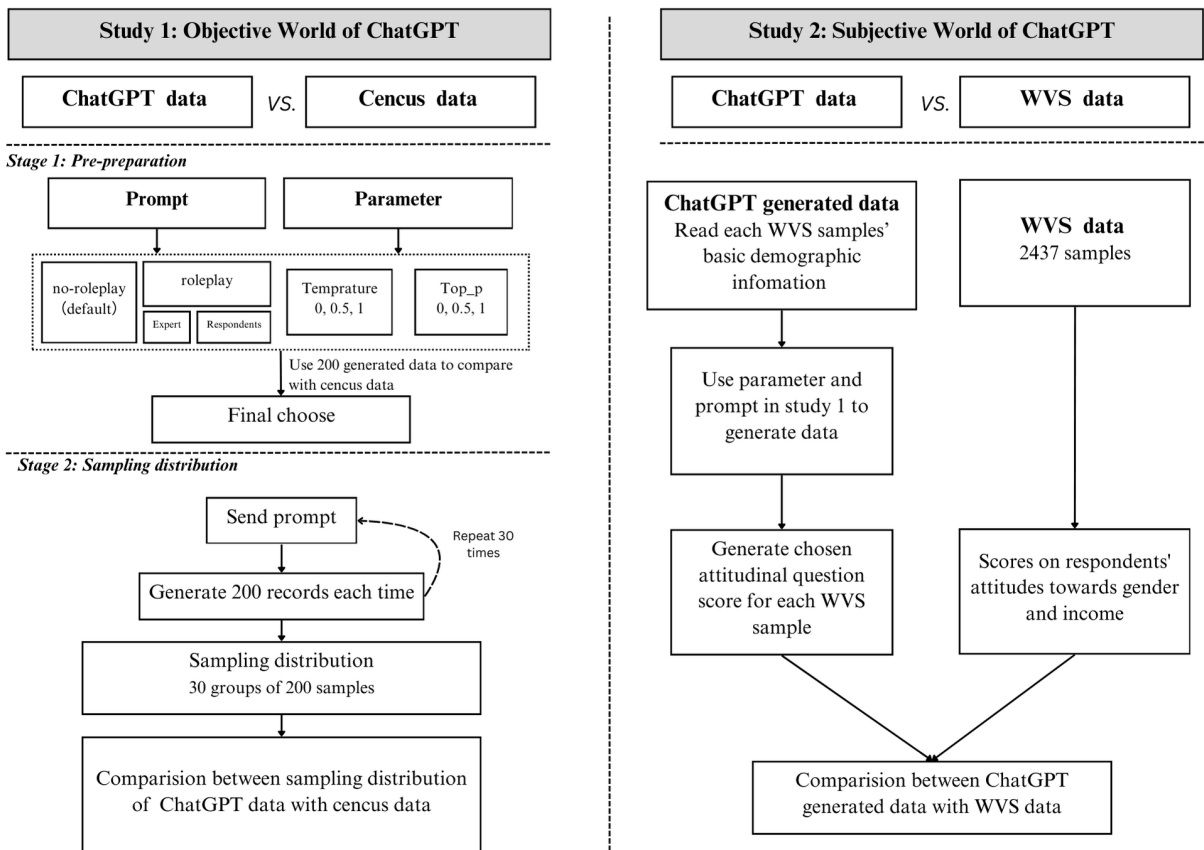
Study 1: Objective World of ChatGPT

ChatGPT data

VS.

Cencus data

Stage 1: Pre-preparation

Prompt

Parameter

no-roleplay (default)

roleplay

Expert

Respondents

Temprature
0, 0.5, 1

Top_p
0, 0.5, 1

Use 200 generated data to compare with cencus data

Final choose

Stage 2: Sampling distribution

Send prompt

Repeat 30 times

Generate 200 records each time

Sampling distribution
30 groups of 200 samples

Comparision between sampling distribution of ChatGPT data with cencus data

Study 2: Subjective World of ChatGPT

ChatGPT data

VS.

WVS data

ChatGPT generated data
Read each WVS samples' basic demographic infomation

WVS data
2437 samples

Use parameter and prompt in study 1 to generate data

Generate chosen attitudinal question score for each WVS sample

Scores on respondents' attitudes towards gender and income

Comparision between ChatGPT generated data with WVS data